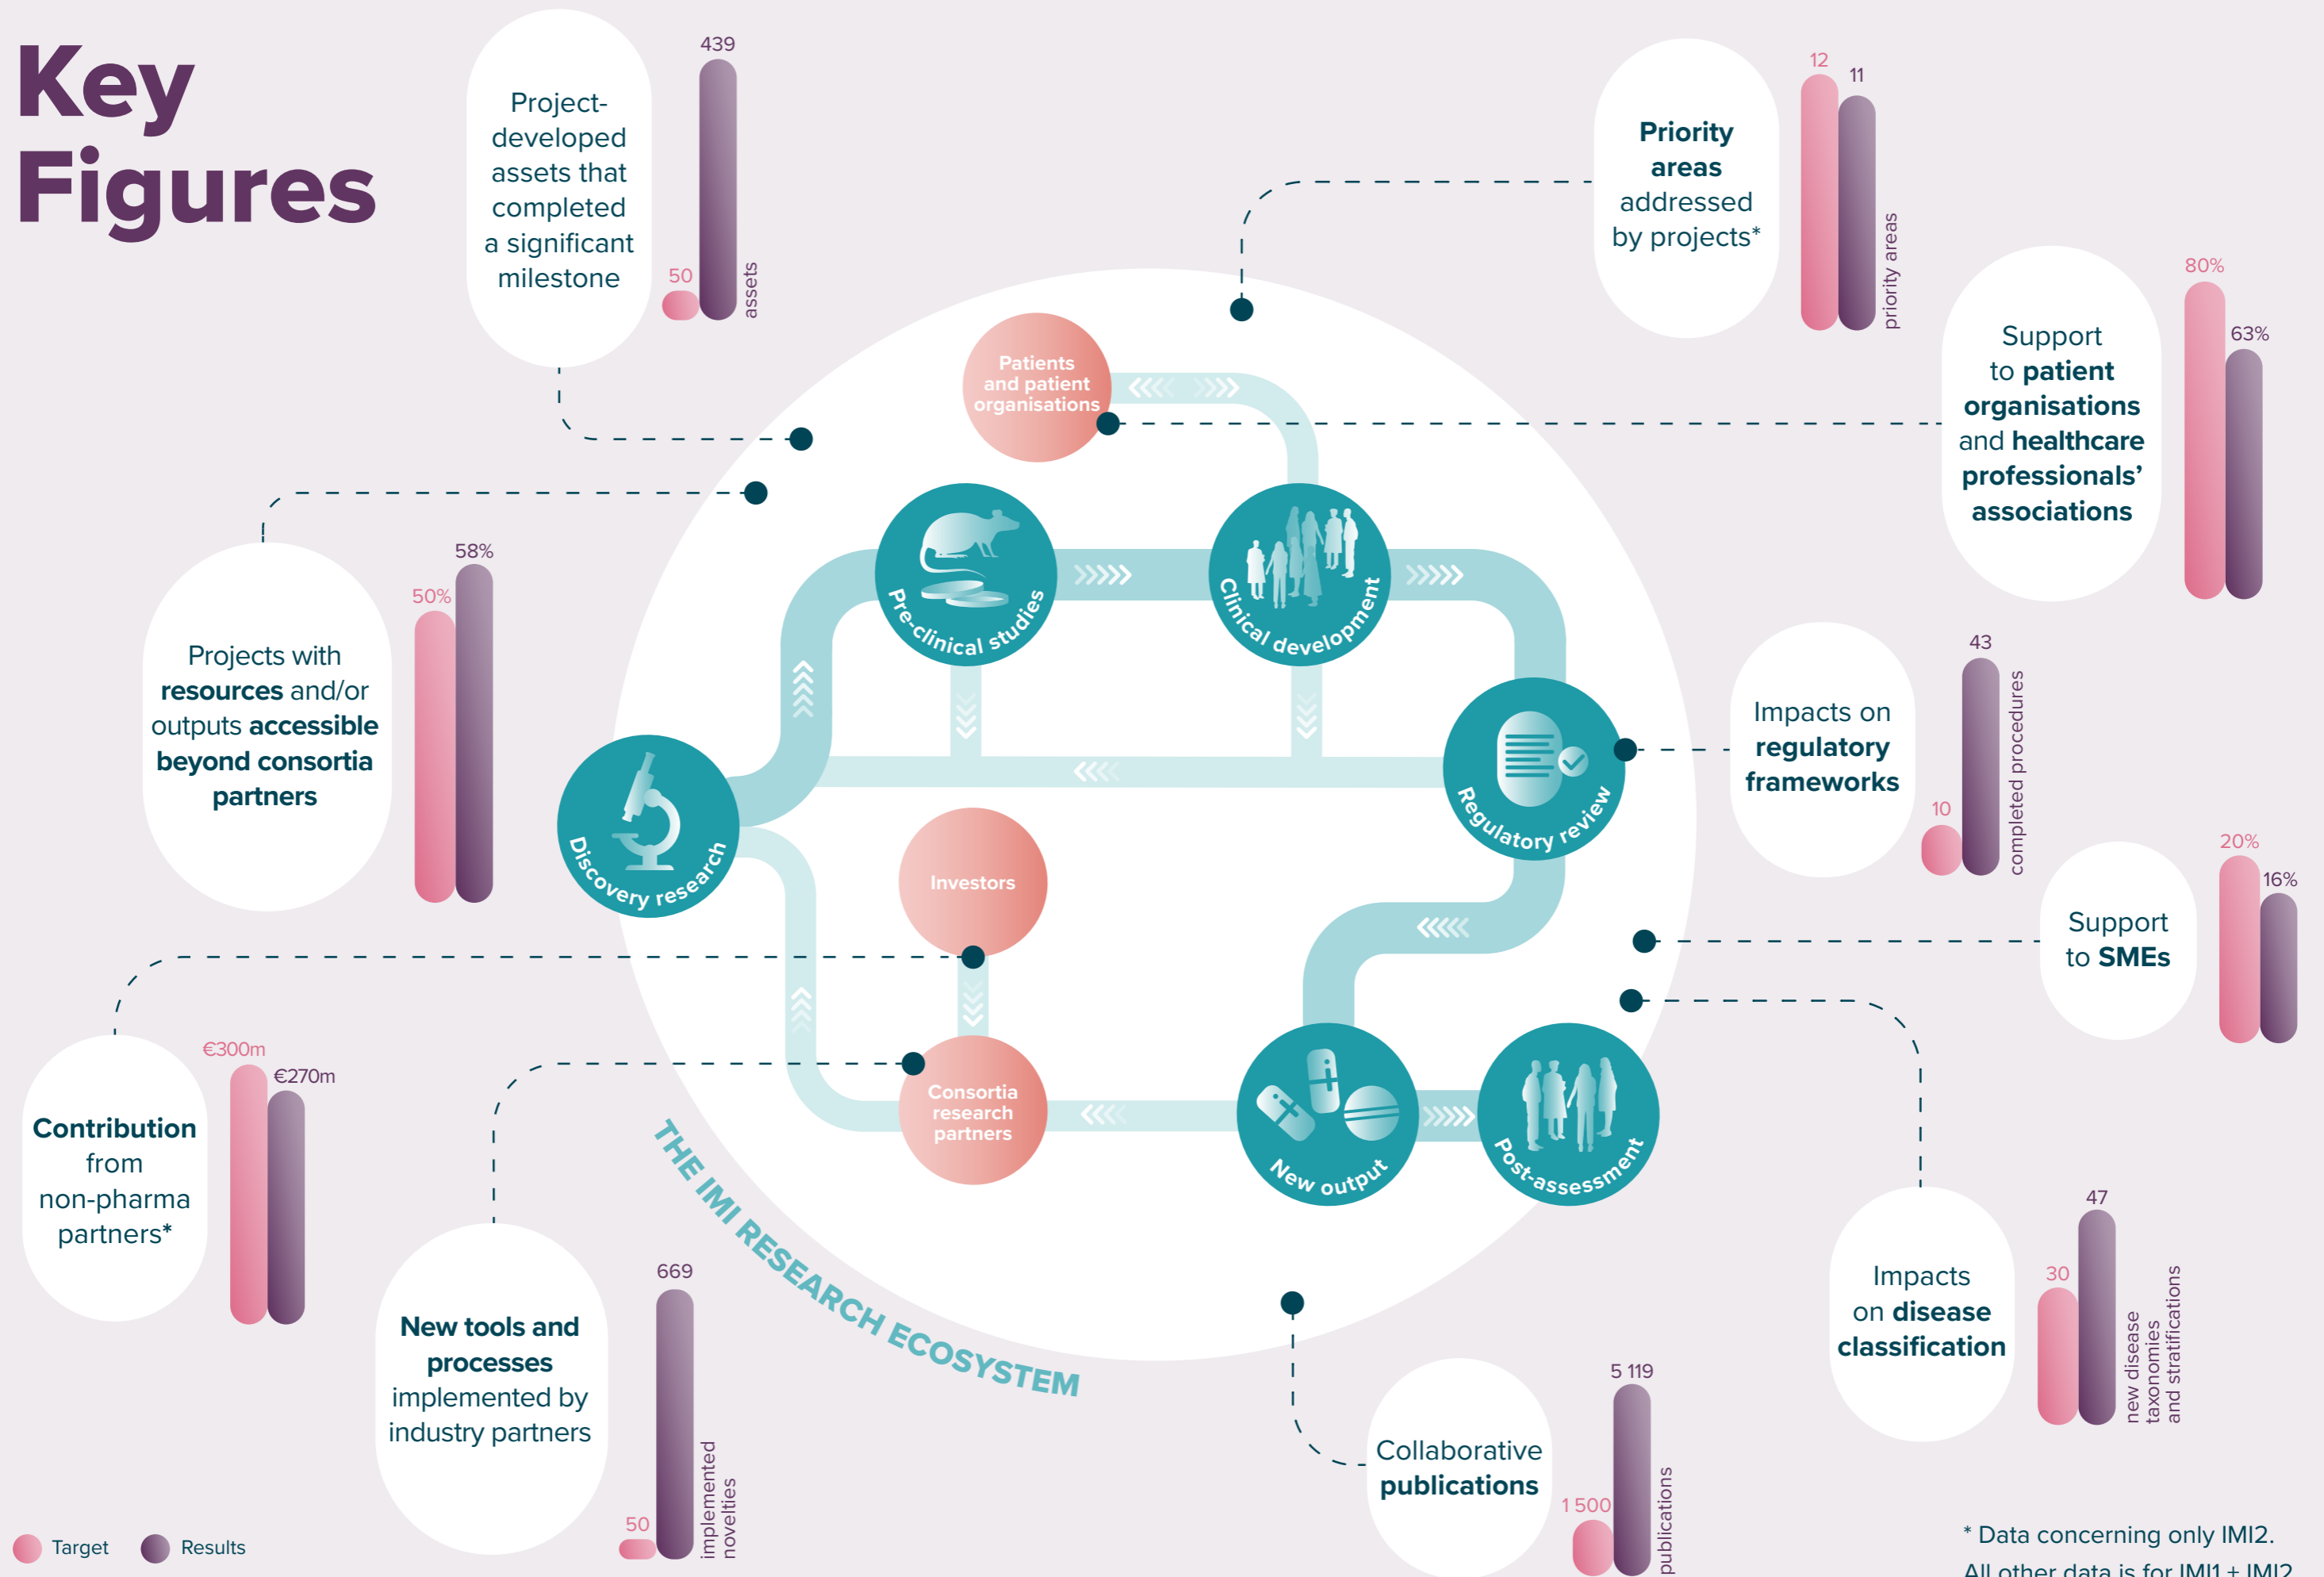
Key Figures

Project-developed assets that completed a significant milestone
439
50
assets

Priority areas addressed by projects*
12
11
priority areas

Support to patient organisations and healthcare professionals' associations
80%
63%

Projects with resources and/or outputs accessible beyond consortia partners
58%
50%

Impacts on regulatory frameworks
43
10
completed procedures

Support to SMEs
20%
16%

Contribution from non-pharma partners*
€300m
€270m

New tools and processes implemented by industry partners
669
50
implemented novelties

Collaborative publications
5 119
1 500
publications

Impacts on disease classification
47
30
new disease taxonomies and stratifications

Patients and patient organisations
Pre-clinical studies
Clinical development
Discovery research
Regulatory review
Investors
Consortia research partners
New output
Post-assessment
THE IMI RESEARCH ECOSYSTEM

Target
Results

* Data concerning only IMI2.
All other data is for IMI1 + IMI2.